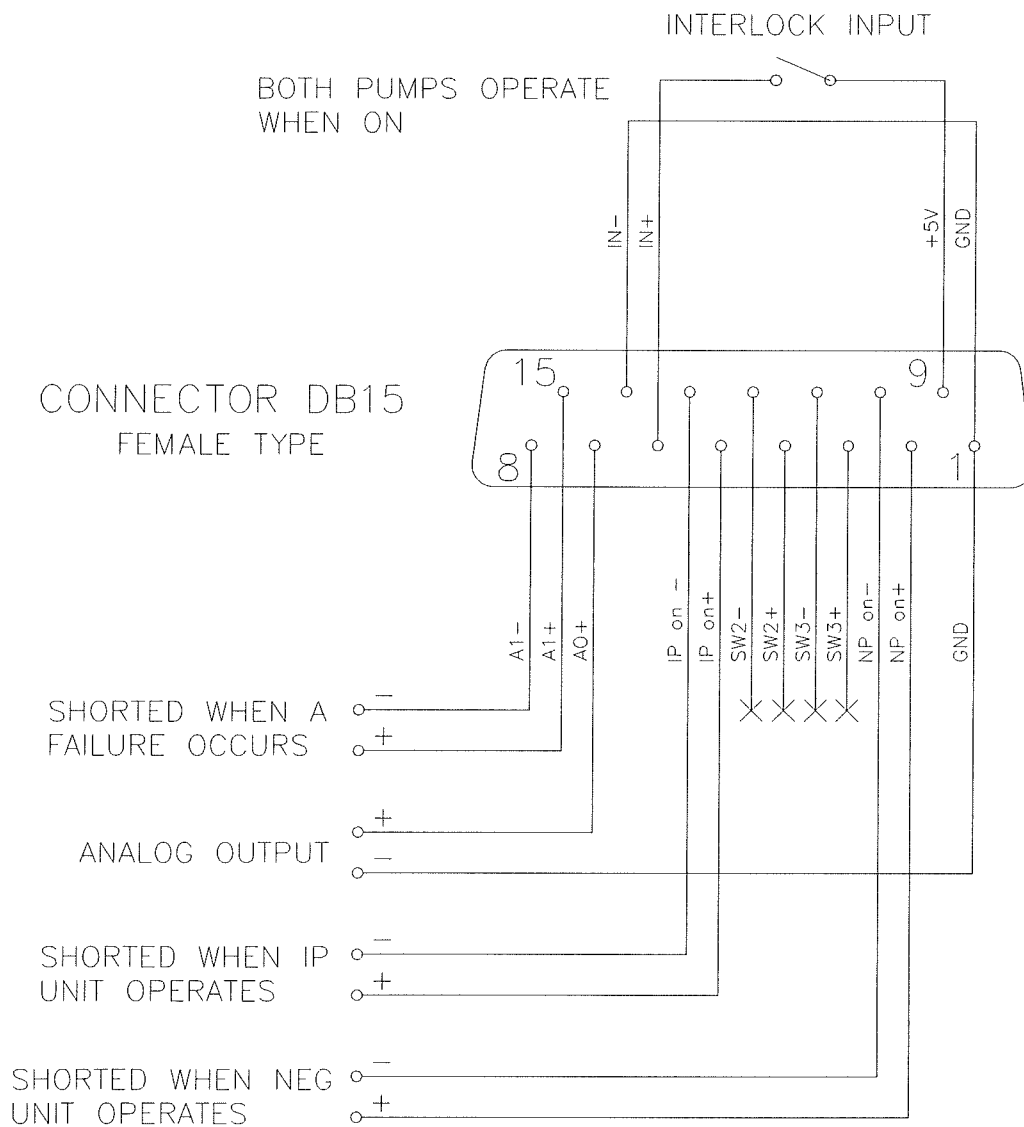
INTERLOCK INPUT

BOTH PUMPS OPERATE WHEN ON

IN−
IN+
+5V
GND

CONNECTOR DB15
FEMALE TYPE

15
9
8
1

A1−
A1+
AO+
IP on −
IP on+
SW2−
SW2+
SW3−
SW3+
NP on−
NP on+
GND

SHORTED WHEN A FAILURE OCCURS
−
+

ANALOG OUTPUT
+
−

SHORTED WHEN IP UNIT OPERATES
−
+

SHORTED WHEN NEG UNIT OPERATES
−
+